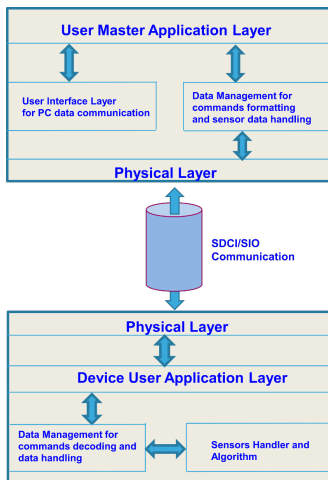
User Master Application Layer

User Interface Layer for PC data communication

Data Management for commands formatting and sensor data handling

Physical Layer

SDCI/SIO Communication

Physical Layer

Device User Application Layer

Data Management for commands decoding and data handling

Sensors Handler and Algorithm